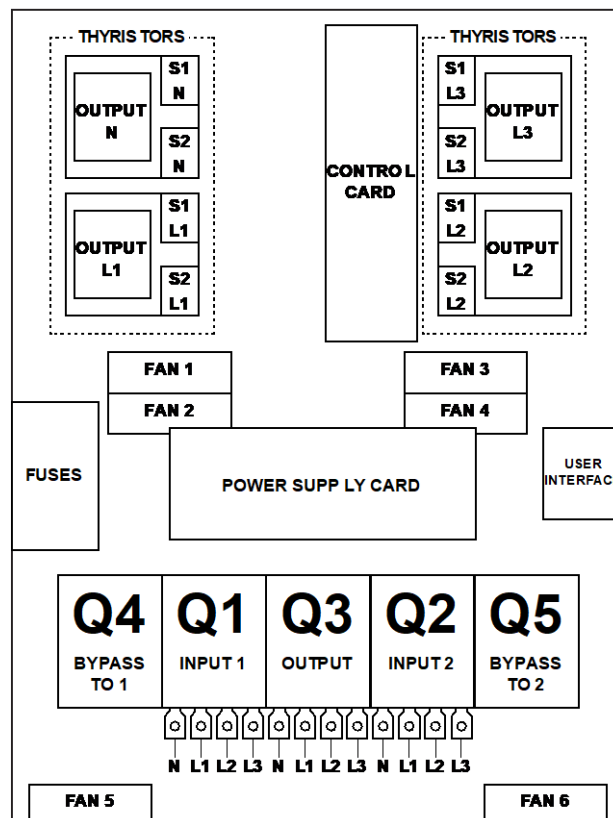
THYRIS TORS

OUTPUT N

S1 N

S2 N

OUTPUT L1

S1 L1

S2 L1

CONTRO L CARD

THYRIS TORS

S1 L3

S2 L3

OUTPUT L3

S1 L2

S2 L2

OUTPUT L2

FAN 1

FAN 2

FAN 3

FAN 4

FUSES

POWER SUPP LY CARD

USER INTERFAC

Q4 BYPASS TO 1

Q1 INPUT 1

Q3 OUTPUT

Q2 INPUT 2

Q5 BYPASS TO 2

N L1 L2 L3 N L1 L2 L3 N L1 L2 L3

FAN 5

FAN 6